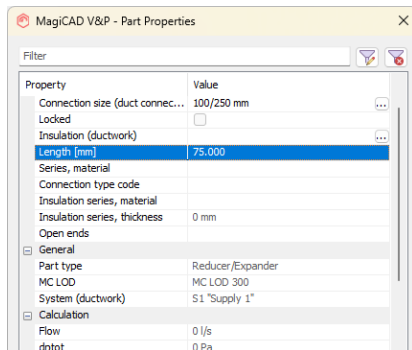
MagiCAD V&P - Part Properties

Filter

| Property | Value |
|---|---|
| Connection size (duct connec… | 100/250 mm |
| Locked | |
| Insulation (ductwork) | |
| Length [mm] | 75.000 |
| Series, material | |
| Connection type code | |
| Insulation series, material | |
| Insulation series, thickness | 0 mm |
| Open ends | |
| General | |
| Part type | Reducer/Expander |
| MC LOD | MC LOD 300 |
| System (ductwork) | S1 "Supply 1" |
| Calculation | |
| Flow | 0 l/s |
| dptot | 0 Pa |